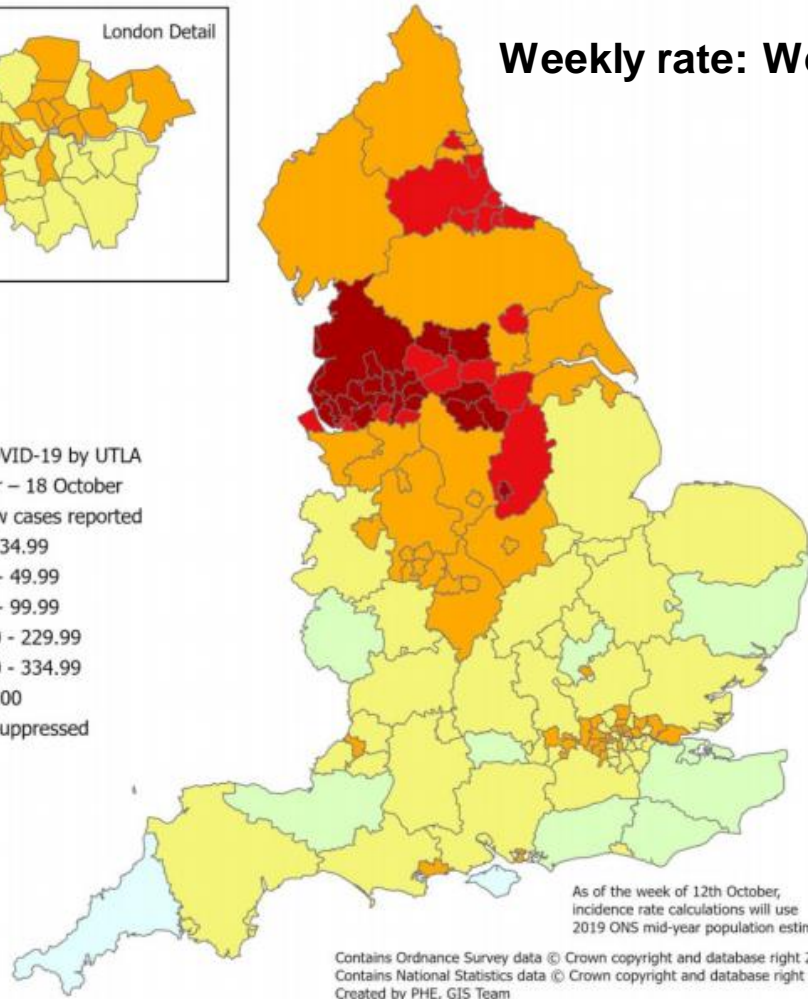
London Detail

Weekly rate: We

VID-19 by UTLA
r – 18 October
w cases reported
34.99
- 49.99
- 99.99
) - 229.99
) - 334.99
00
uppressed

As of the week of 12th October, incidence rate calculations will use 2019 ONS mid-year population estin

Contains Ordnance Survey data © Crown copyright and database right 2
Contains National Statistics data © Crown copyright and database right
Created by PHE, GIS Team